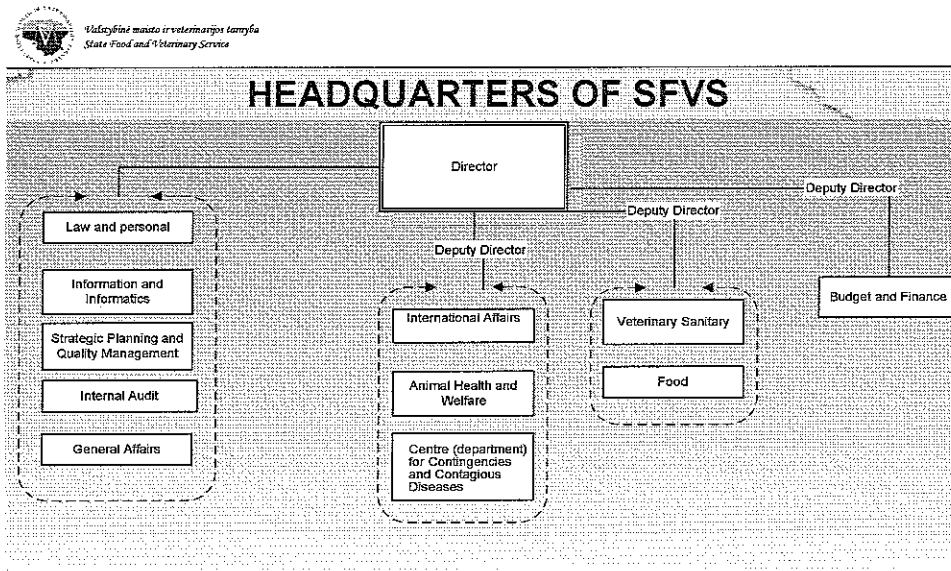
Valstybinė maisto ir veterinarijos tarnyba
State Food and Veterinary Service

HEADQUARTERS OF SFVS

Director

Deputy Director

Deputy Director

Deputy Director

Law and personal

Information and Informatics

Strategic Planning and Quality Management

Internal Audit

General Affairs

International Affairs

Animal Health and Welfare

Centre (department) for Contingencies and Contagious Diseases

Veterinary Sanitary

Food

Budget and Finance